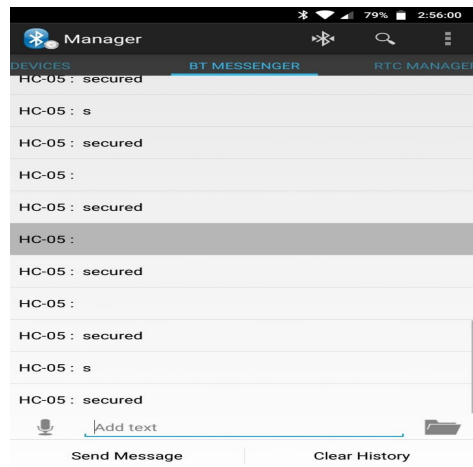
79% 2:56:00

Manager

DEVICES BT MESSENGER RTC MANAGEI

HC-05 : secured

HC-05 : s

HC-05 : secured

HC-05 :

HC-05 : secured

HC-05 :

HC-05 : secured

HC-05 :

HC-05 : secured

HC-05 : s

HC-05 : secured

Add text

Send Message Clear History